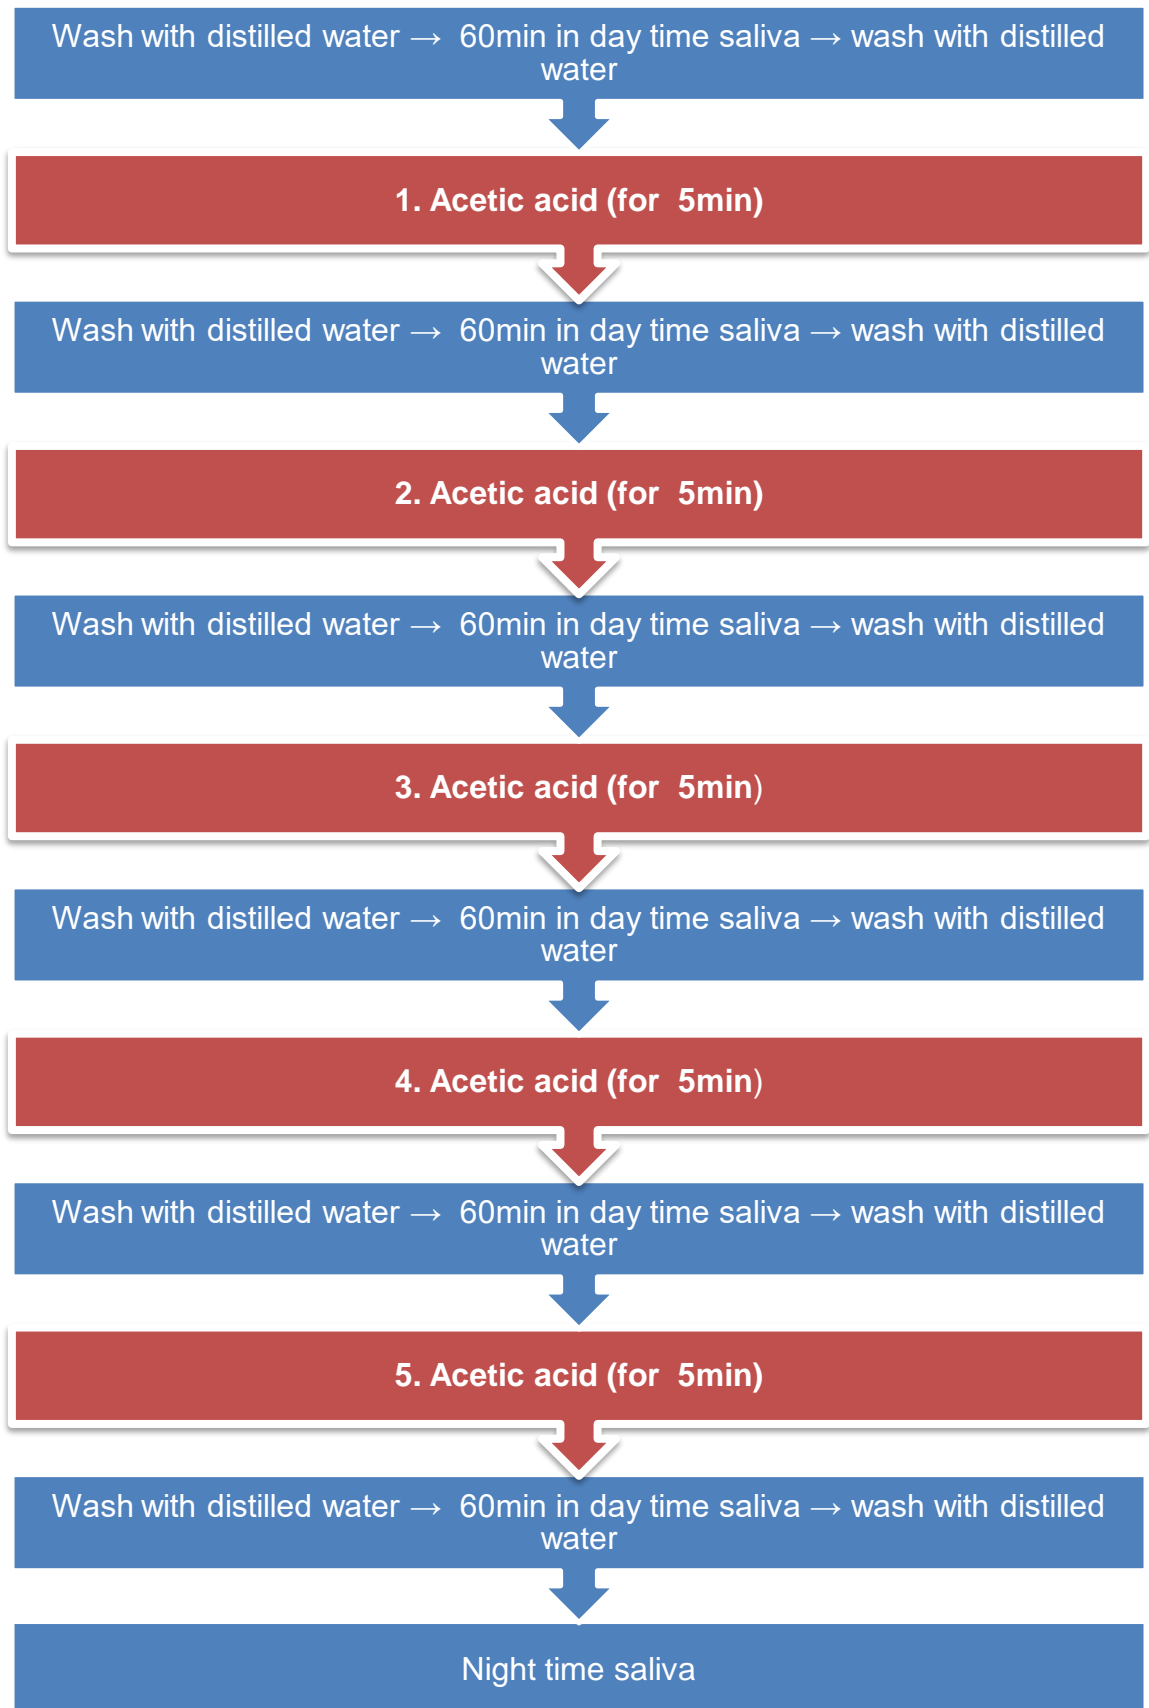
Wash with distilled water → 60min in day time saliva → wash with distilled water

1. Acetic acid (for 5min)

Wash with distilled water → 60min in day time saliva → wash with distilled water

2. Acetic acid (for 5min)

Wash with distilled water → 60min in day time saliva → wash with distilled water

3. Acetic acid (for 5min)

Wash with distilled water → 60min in day time saliva → wash with distilled water

4. Acetic acid (for 5min)

Wash with distilled water → 60min in day time saliva → wash with distilled water

5. Acetic acid (for 5min)

Wash with distilled water → 60min in day time saliva → wash with distilled water

Night time saliva